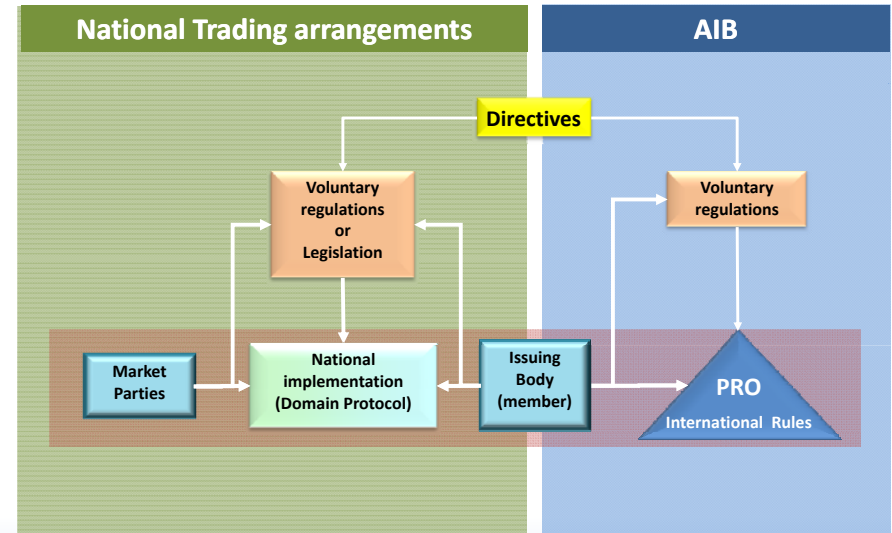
National Trading arrangements

AIB

Directives

Voluntary regulations or Legislation

Voluntary regulations

Market Parties

National implementation (Domain Protocol)

Issuing Body (member)

PRO

International Rules